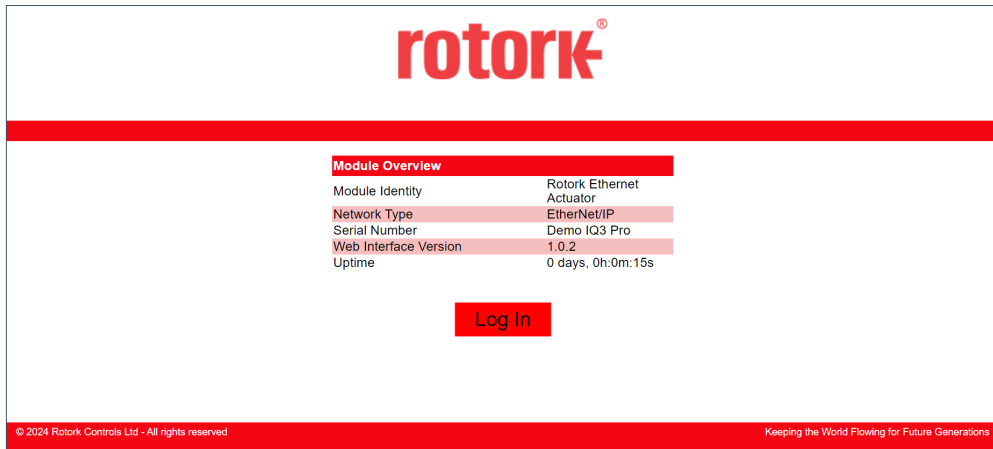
rotork®

| Module Overview | |
|---|---|
| Module Identity | Rotork Ethernet Actuator |
| Network Type | EtherNet/IP |
| Serial Number | Demo IQ3 Pro |
| Web Interface Version | 1.0.2 |
| Uptime | 0 days, 0h:0m:15s |

Log In

© 2024 Rotork Controls Ltd - All rights reserved

Keeping the World Flowing for Future Generations